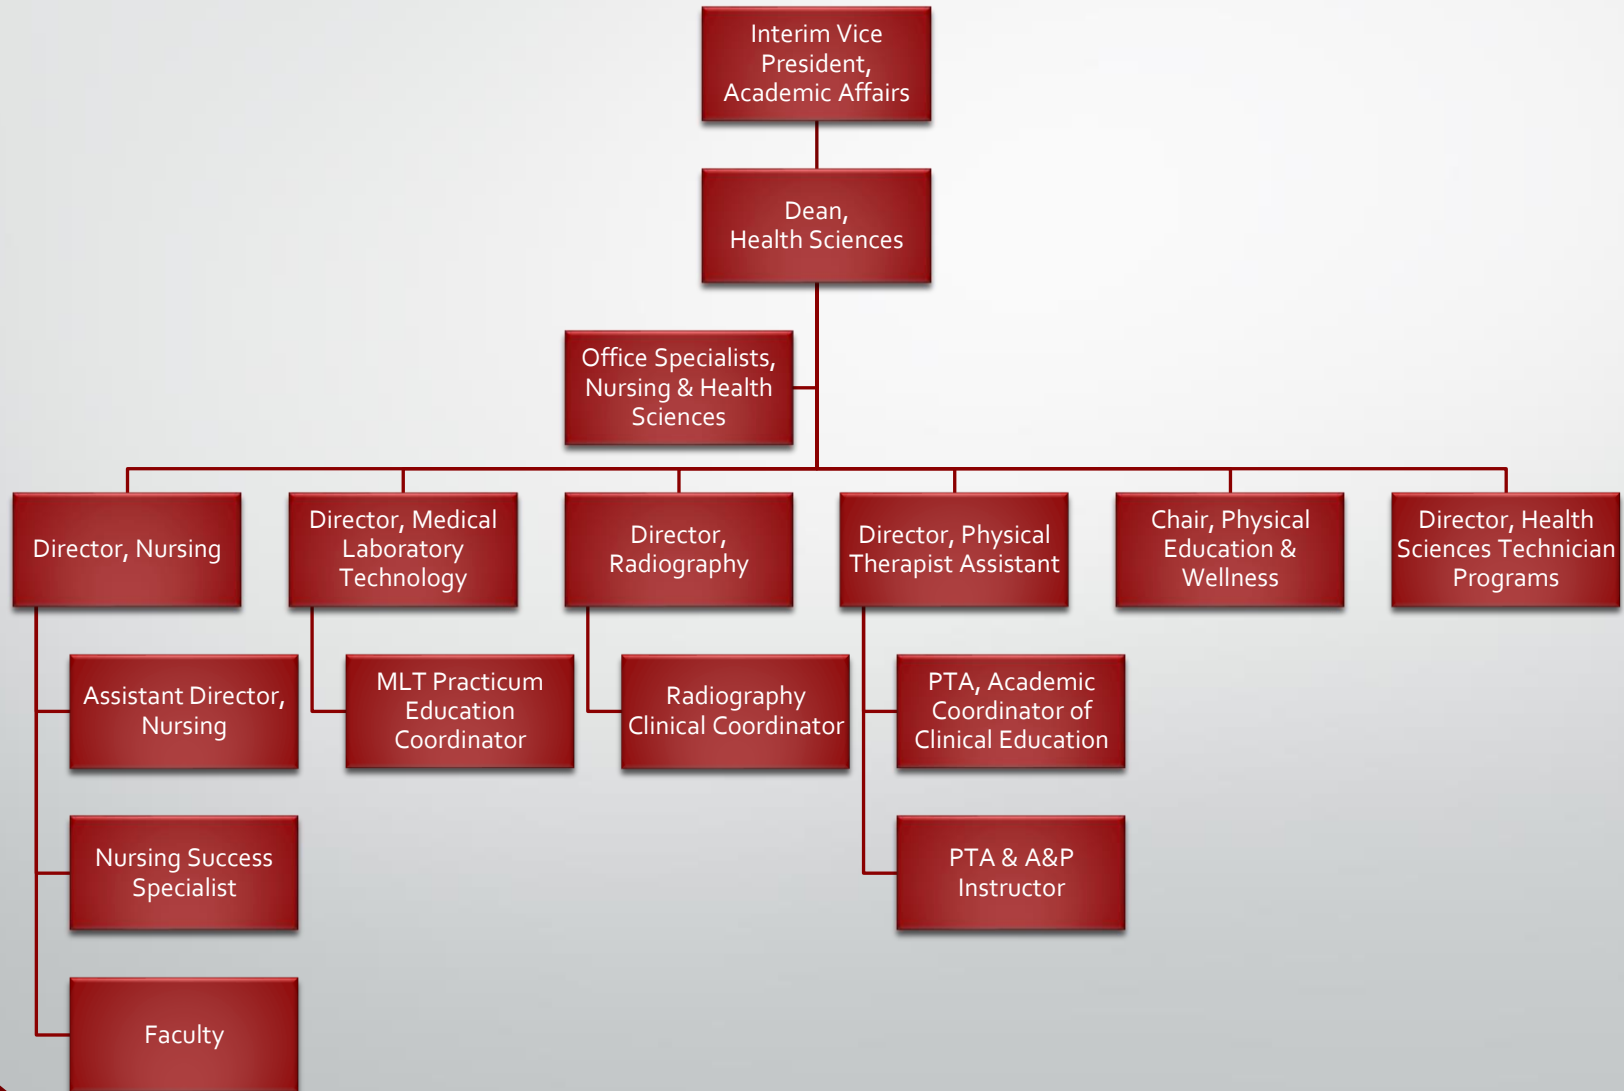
Interim Vice President, Academic Affairs

Dean, Health Sciences

Office Specialists, Nursing & Health Sciences

Director, Nursing

Director, Medical Laboratory Technology

Director, Radiography

Director, Physical Therapist Assistant

Chair, Physical Education & Wellness

Director, Health Sciences Technician Programs

Assistant Director, Nursing

MLT Practicum Education Coordinator

Radiography Clinical Coordinator

PTA, Academic Coordinator of Clinical Education

Nursing Success Specialist

PTA & A&P Instructor

Faculty